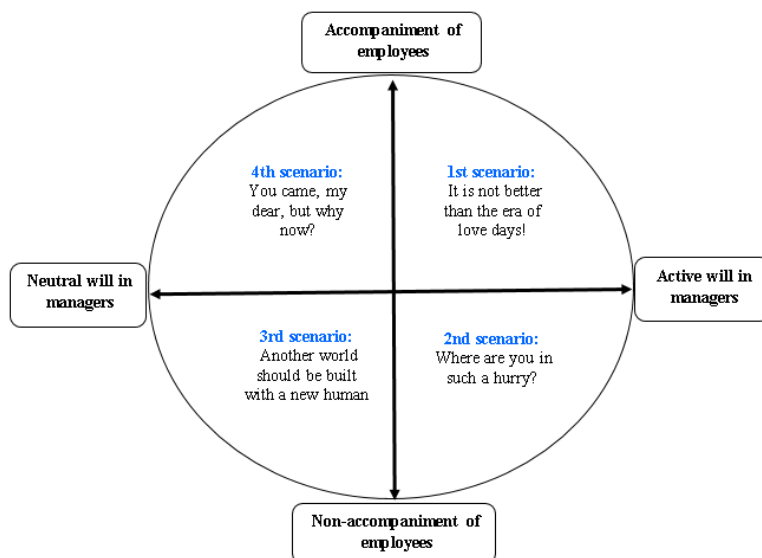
Accompaniment of employees

4th scenario:
You came, my dear, but why now?

1st scenario:
It is not better than the era of love days!

Neutral will in managers

Active will in managers

3rd scenario:
Another world should be built with a new human

2nd scenario:
Where are you in such a hurry?

Non-accompaniment of employees